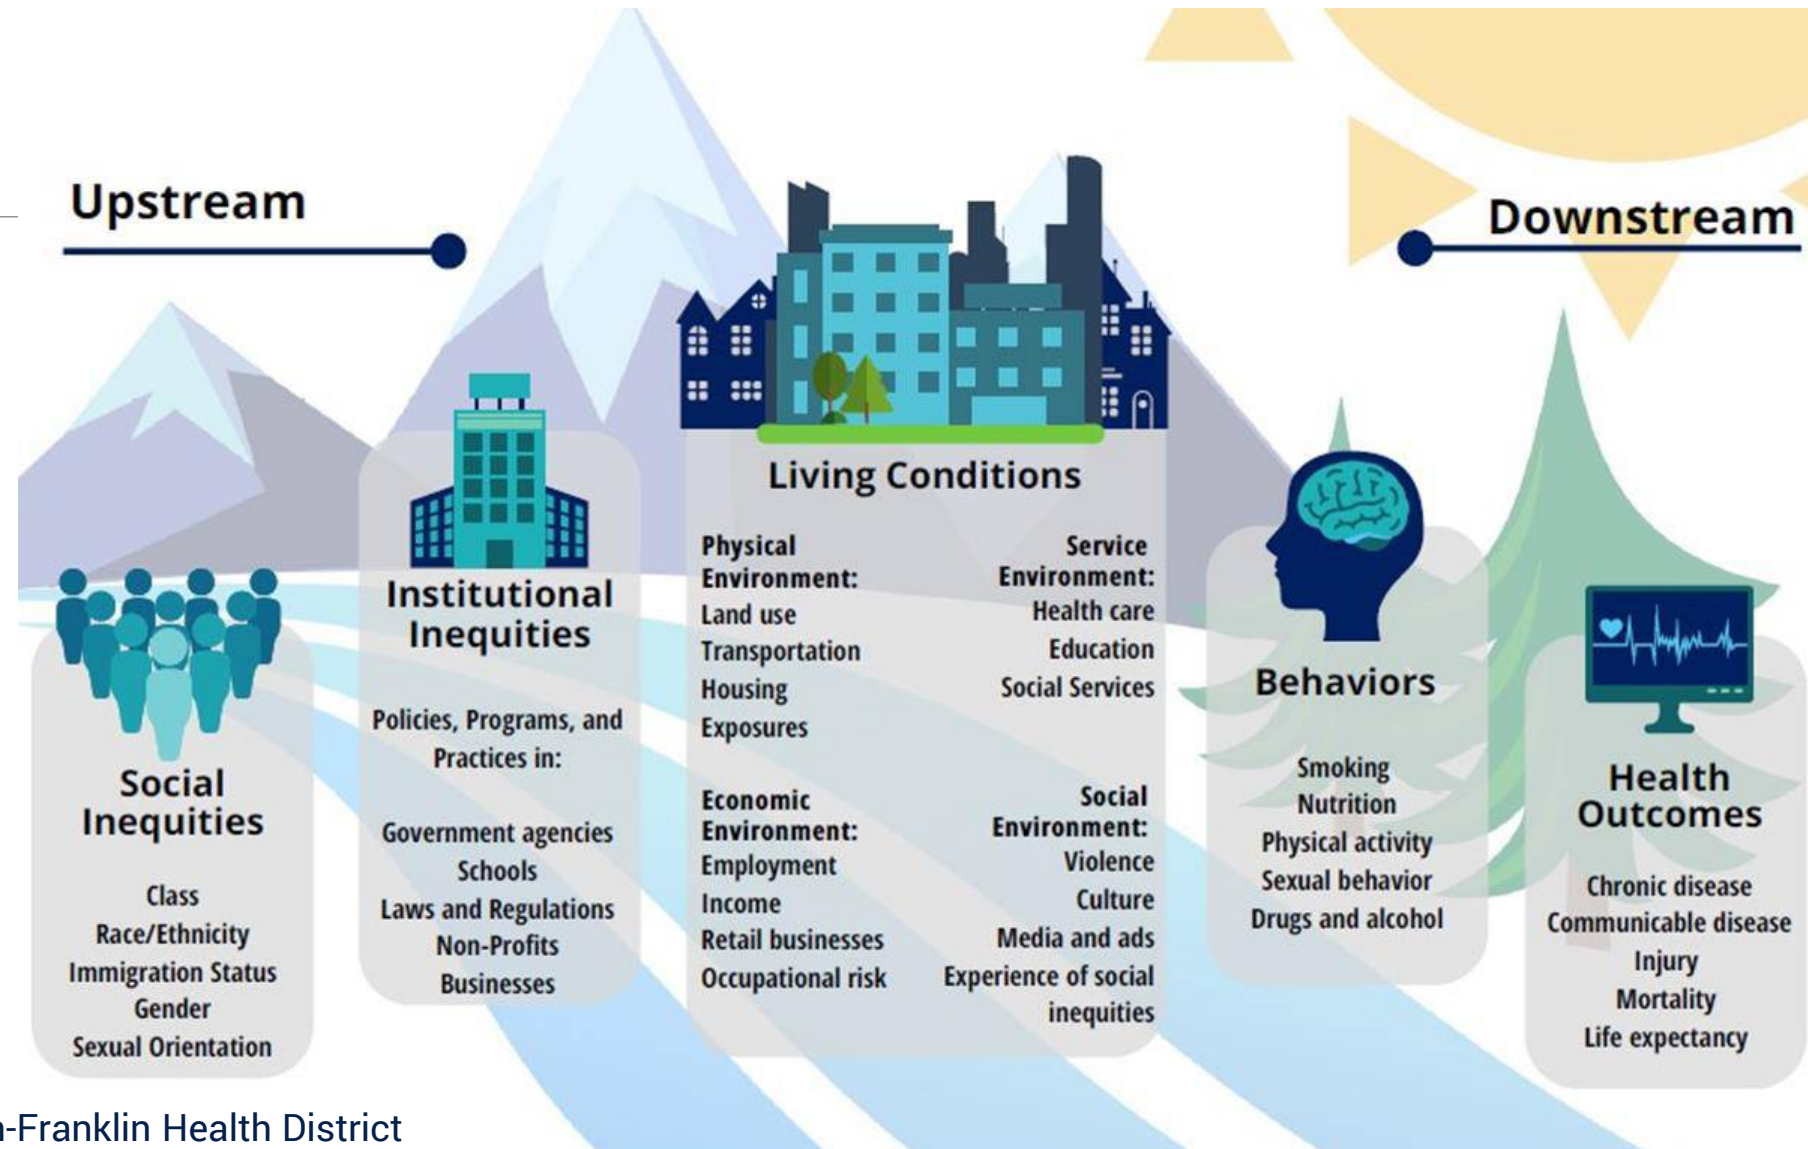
Upstream

Downstream

Social Inequities

Class
Race/Ethnicity
Immigration Status
Gender
Sexual Orientation

Institutional Inequities

Policies, Programs, and Practices in:

Government agencies
Schools
Laws and Regulations
Non-Profits
Businesses

Living Conditions

Physical Environment:
Land use
Transportation
Housing
Exposures

Service Environment:
Health care
Education
Social Services

Economic Environment:
Employment
Income
Retail businesses
Occupational risk

Social Environment:
Violence
Culture
Media and ads
Experience of social inequities

Behaviors

Smoking
Nutrition
Physical activity
Sexual behavior
Drugs and alcohol

Health Outcomes

Chronic disease
Communicable disease
Injury
Mortality
Life expectancy

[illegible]-Franklin Health District